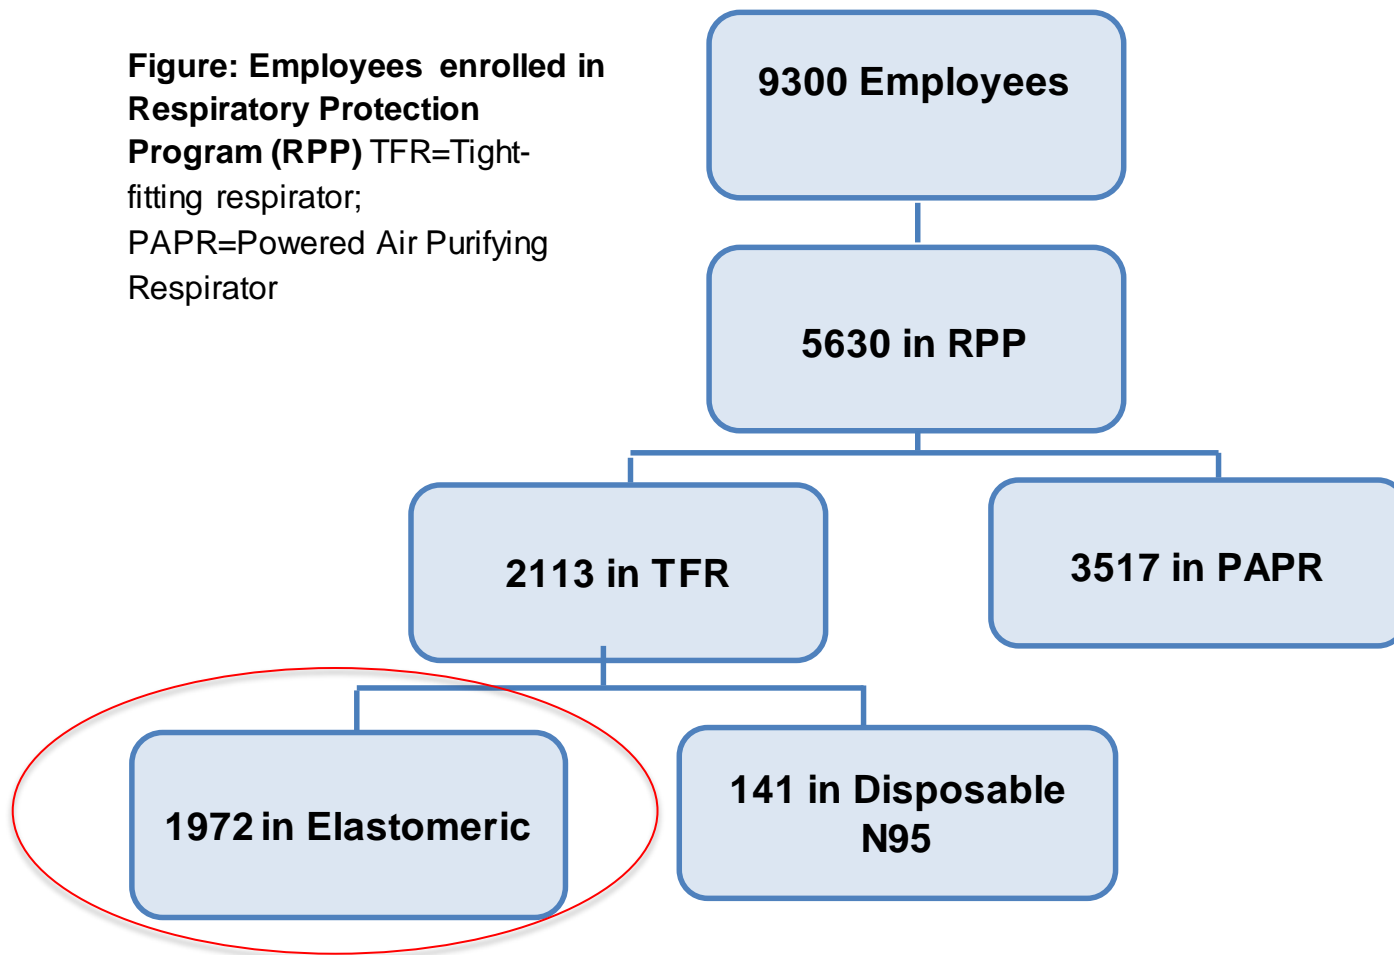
Figure: Employees enrolled in Respiratory Protection Program (RPP) TFR=Tight-fitting respirator; PAPR=Powered Air Purifying Respirator

9300 Employees

5630 in RPP

2113 in TFR

3517 in PAPR

1972 in Elastomeric

141 in Disposable N95